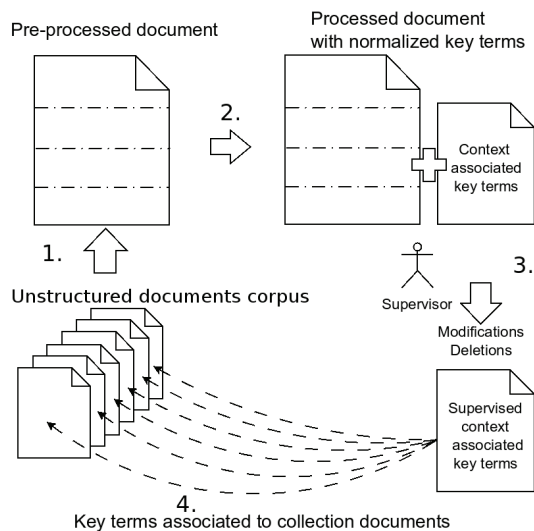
Pre-processed document

Processed document
with normalized key terms

2.

Context
associated
key terms

1.

3.

Unstructured documents corpus

Supervisor

Modifications
Deletions

Supervised
context
associated
key terms

4.
Key terms associated to collection documents